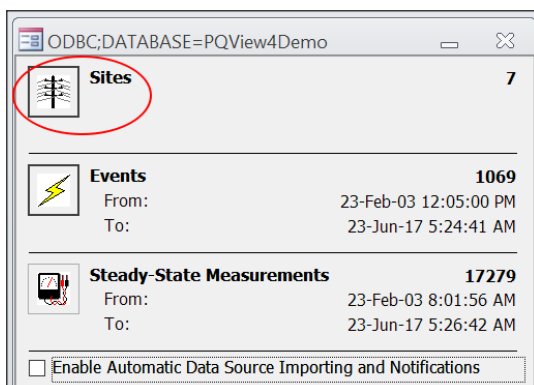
ODBC;DATABASE=PQView4Demo

Sites 7

Events 1069
From: 23-Feb-03 12:05:00 PM
To: 23-Jun-17 5:24:41 AM

Steady-State Measurements 17279
From: 23-Feb-03 8:01:56 AM
To: 23-Jun-17 5:26:42 AM

Enable Automatic Data Source Importing and Notifications